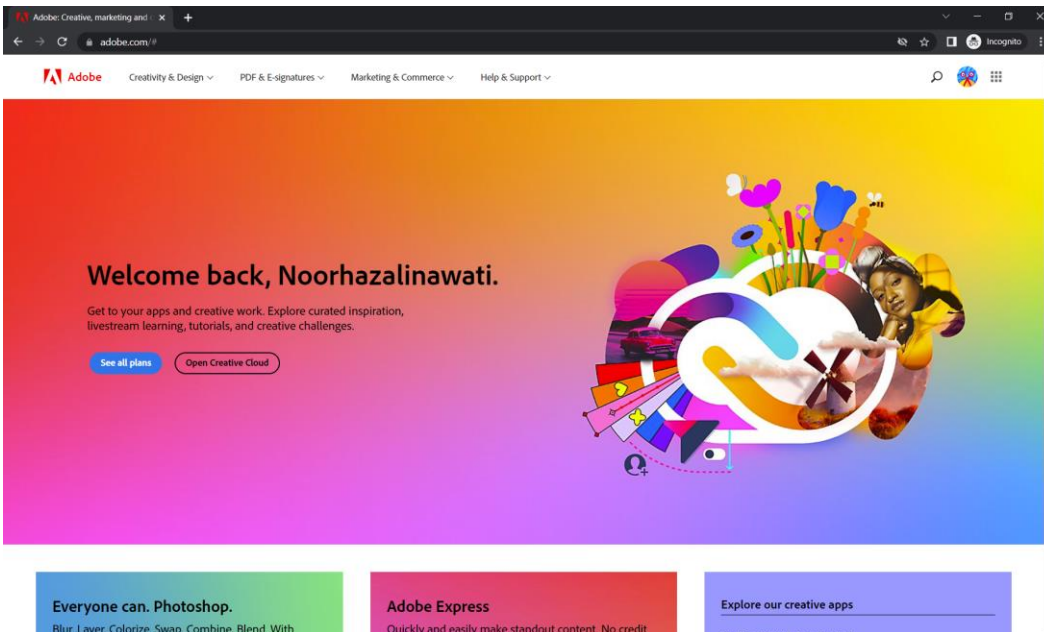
Adobe: Creative, marketing and

adobe.com/#

Incognito

Adobe

Creativity & Design

PDF & E-signatures

Marketing & Commerce

Help & Support

Welcome back, Noorhazalinawati.

Get to your apps and creative work. Explore curated inspiration, livestream learning, tutorials, and creative challenges.

See all plans

Open Creative Cloud

Everyone can. Photoshop.

Blur. Layer. Colorize. Swap. Combine. Blend. With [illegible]

Adobe Express

Quickly and easily make standout content. No credit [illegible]

Explore our creative apps